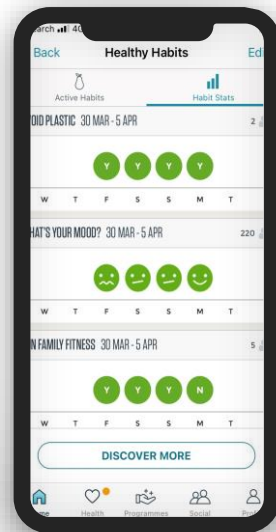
arch 4G

Back Healthy Habits Edi

Active Habits

Habit Stats

OID PLASTIC 30 MAR - 5 APR

2

Y Y Y Y

W T F S S M T

HAT'S YOUR MOOD? 30 MAR - 5 APR

220

W T F S S M T

N FAMILY FITNESS 30 MAR - 5 APR

5

Y Y Y N

W T F S S M T

DISCOVER MORE

Health Programmes Social Pro